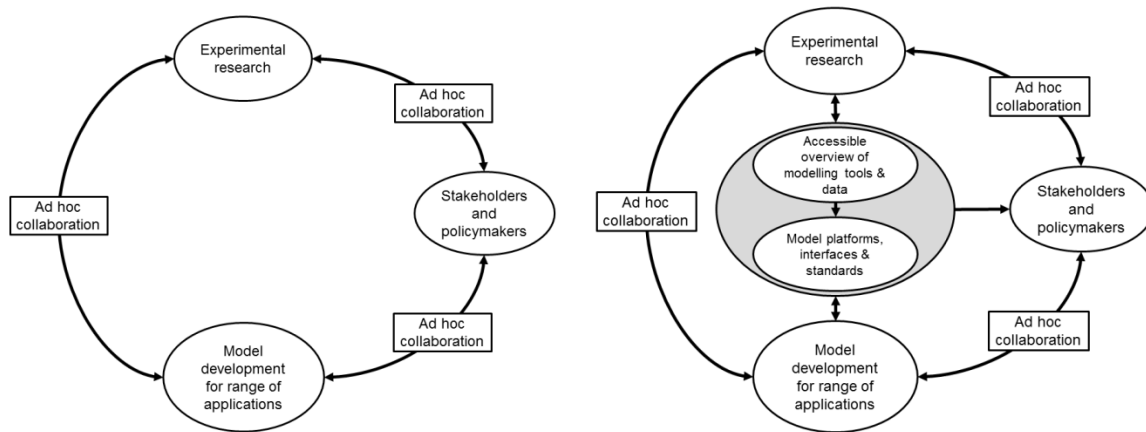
Experimental research

Ad hoc collaboration

Ad hoc collaboration

Stakeholders and policymakers

Ad hoc collaboration

Model development for range of applications

Experimental research

Ad hoc collaboration

Accessible overview of modelling tools & data

Ad hoc collaboration

Stakeholders and policymakers

Model platforms, interfaces & standards

Ad hoc collaboration

Model development for range of applications